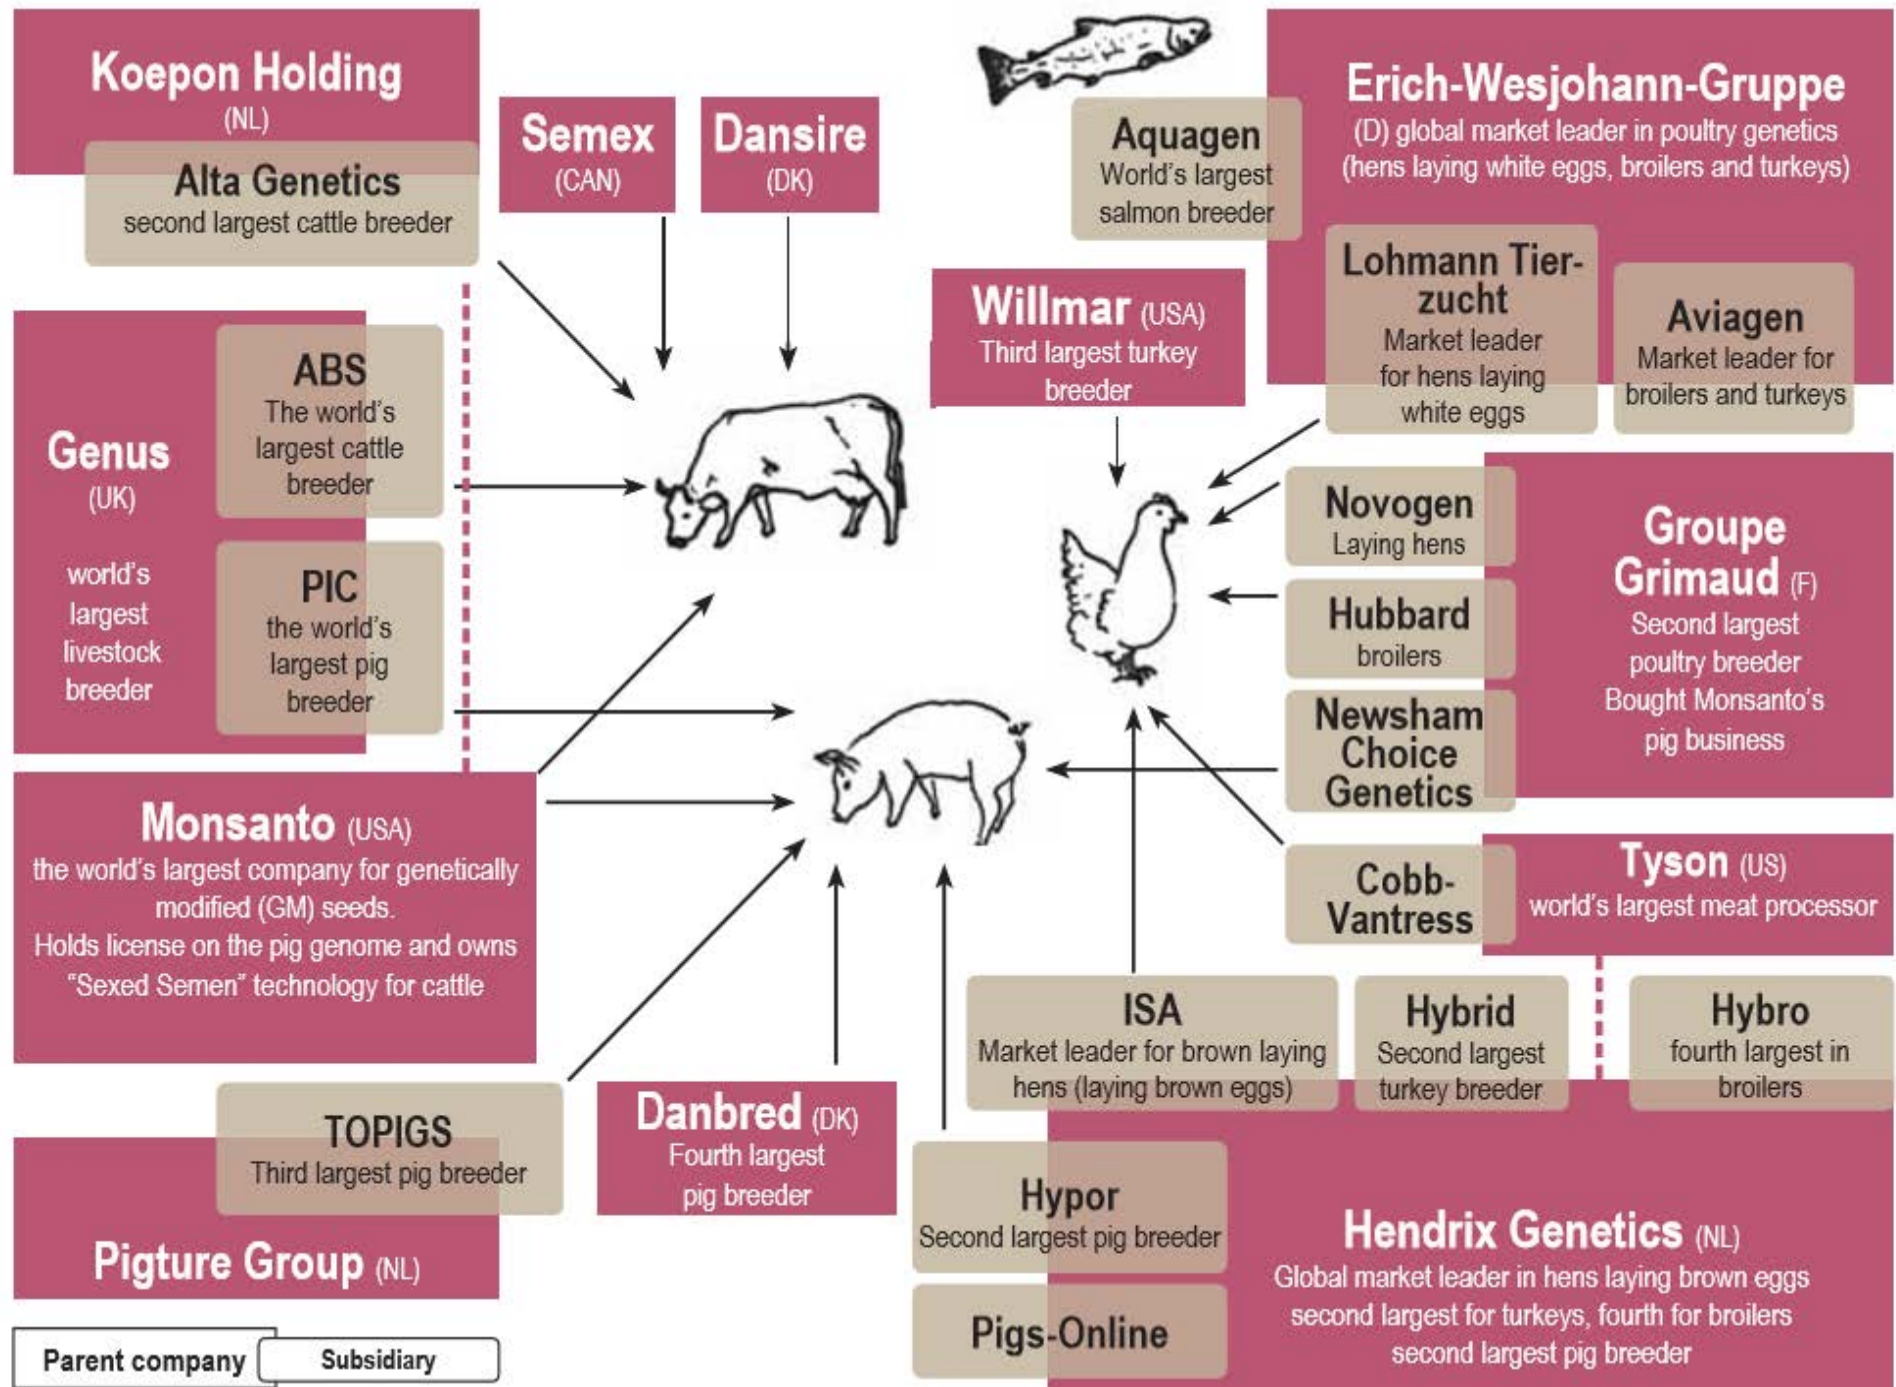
Koepon Holding (NL)

Alta Genetics
second largest cattle breeder

Semex (CAN)

Dansire (DK)

Aquagen
World's largest salmon breeder

Erich-Wesjohann-Gruppe
(D) global market leader in poultry genetics (hens laying white eggs, broilers and turkeys)

Lohmann Tierzucht
Market leader for hens laying white eggs

Aviagen
Market leader for broilers and turkeys

Willmar (USA)
Third largest turkey breeder

Genus (UK)
world's largest livestock breeder

ABS
The world's largest cattle breeder

PIC
the world's largest pig breeder

Novogen
Laying hens

Hubbard
broilers

Newsham Choice Genetics

Groupe Grimaud (F)
Second largest poultry breeder
Bought Monsanto's pig business

Monsanto (USA)
the world's largest company for genetically modified (GM) seeds.
Holds license on the pig genome and owns "Sexed Semen" technology for cattle

Cobb-Vantress

Tyson (US)
world's largest meat processor

ISA
Market leader for brown laying hens (laying brown eggs)

Hybrid
Second largest turkey breeder

Hybro
fourth largest in broilers

TOPIGS
Third largest pig breeder

Pigture Group (NL)

Danbred (DK)
Fourth largest pig breeder

Hypor
Second largest pig breeder

Pigs-Online

Hendrix Genetics (NL)
Global market leader in hens laying brown eggs
second largest for turkeys, fourth for broilers
second largest pig breeder

Parent company
Subsidiary